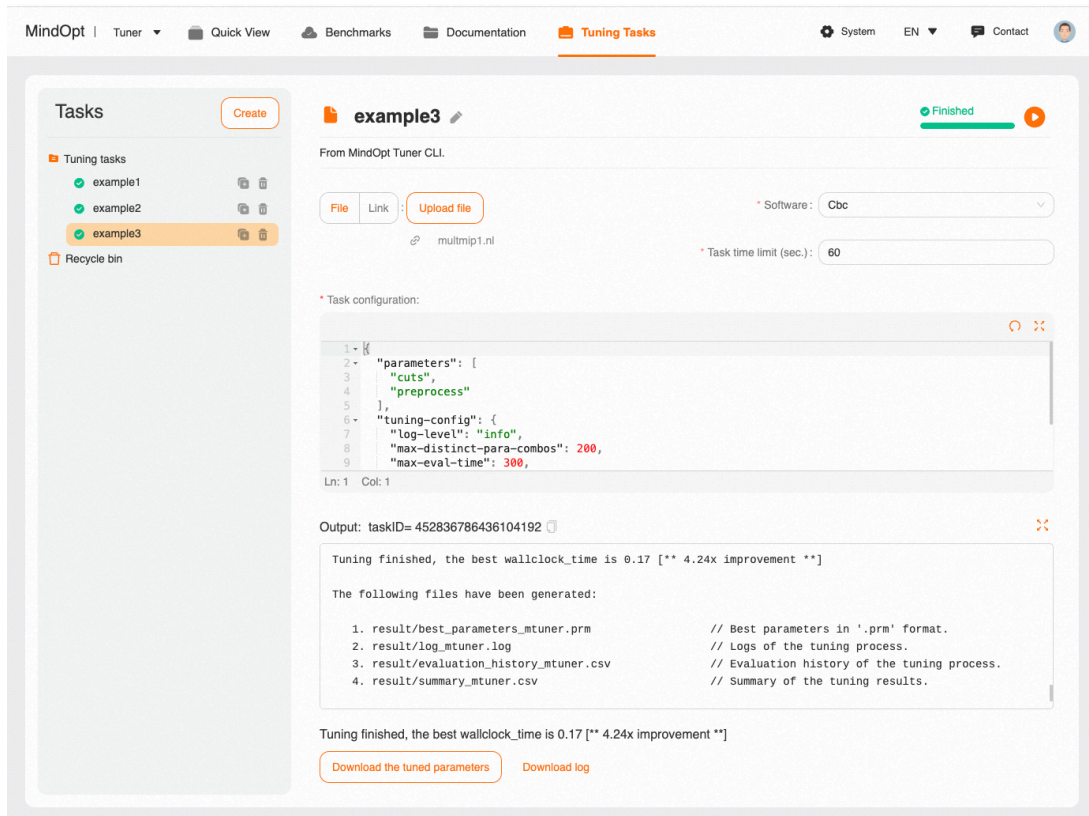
MindOpt | Tuner ▼ Quick View Benchmarks Documentation Tuning Tasks System EN ▼ Contact

Tasks
Create

Tuning tasks
example1
example2
example3
Recycle bin

example3
Finished

From MindOpt Tuner CLI.

File Link : Upload file
multmip1.nl

* Software : Cbc
* Task time limit (sec.) : 60

* Task configuration:

```
1 {
2   "parameters": [
3     "cuts",
4     "preprocess"
5   ],
6   "tuning-config": {
7     "log-level": "info",
8     "max-distinct-para-combos": 200,
9     "max-eval-time": 300,
```
Ln: 1 Col: 1

Output: taskID= 452836786436104192

Tuning finished, the best wallclock_time is 0.17 [** 4.24x improvement **]

The following files have been generated:

1. result/best_parameters_mtuner.prm // Best parameters in '.prm' format.
2. result/log_mtuner.log // Logs of the tuning process.
3. result/evaluation_history_mtuner.csv // Evaluation history of the tuning process.
4. result/summary_mtuner.csv // Summary of the tuning results.

Tuning finished, the best wallclock_time is 0.17 [** 4.24x improvement **]

Download the tuned parameters Download log